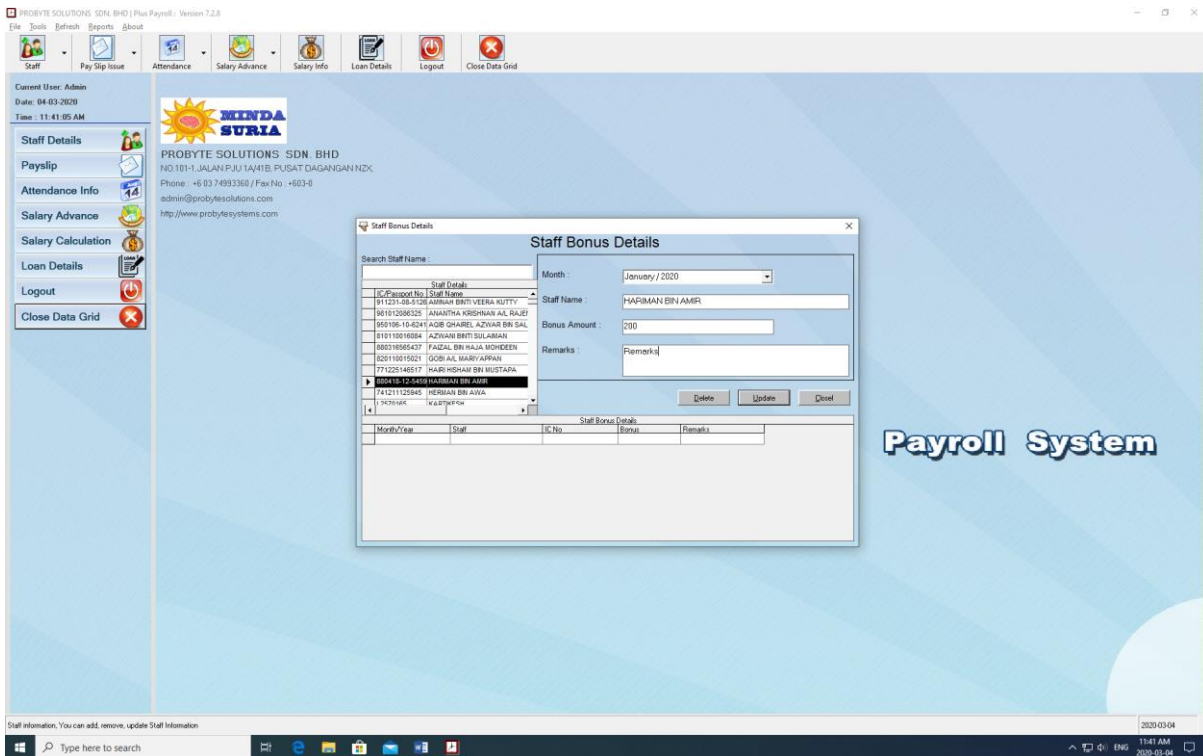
PROBYTE SOLUTIONS SDN. BHD | Plus Payroll : Version 7.2.8

File Tools Refresh Reports About

Staff Pay Slip Issue Attendance Salary Advance Salary Info Loan Details Logout Close Data Grid

Current User: Admin
Date: 04-03-2020
Time : 11:41:05 AM

Staff Details
Payslip
Attendance Info
Salary Advance
Salary Calculation
Loan Details
Logout
Close Data Grid

MINDA SURIA

PROBYTE SOLUTIONS SDN. BHD
NO.101-1,JALAN PJU 1A/41B, PUSAT DAGANGAN NZX,
Phone : +6 03 74993360 / Fax No : +603-0
admin@probytesolutions.com
http://www.probytesystems.com

Staff Bonus Details

Staff Bonus Details

Search Staff Name :

Staff Details

| IC/Passport No | Staff Name |
|---|---|
| 911231-08-5126 | AMINAH BINTI VEERA KUTTY |
| 981012086325 | ANANTHA KRISHNAN A/L RAJEI |
| 950106-10-6241 | AQIB QHAIREL AZWAR BIN SAL |
| 810110016084 | AZWANI BINTI SULAIMAN |
| 880316565437 | FAIZAL BIN HAJA MOHIDEEN |
| 820110015021 | GOBI A/L MARIYAPPAN |
| 771225146517 | HAIRI HISHAM BIN MUSTAPA |
| 880418-12-5459 | HARIMAN BIN AMIR |
| 741211125945 | HERMAN BIN AWA |
| 12570165 | KARTIKESH |

Month : January / 2020

Staff Name : HARIMAN BIN AMIR

Bonus Amount : 200

Remarks : Remarks

Delete Update Close

Staff Bonus Details

| Month/Year | Staff | IC No | Bonus | Remarks |
|---|---|---|---|---|
| | | | | |

Payroll System

Staff information, You can add, remove, update Staff Information

2020-03-04

Type here to search

ENG 11:41 AM 2020-03-04